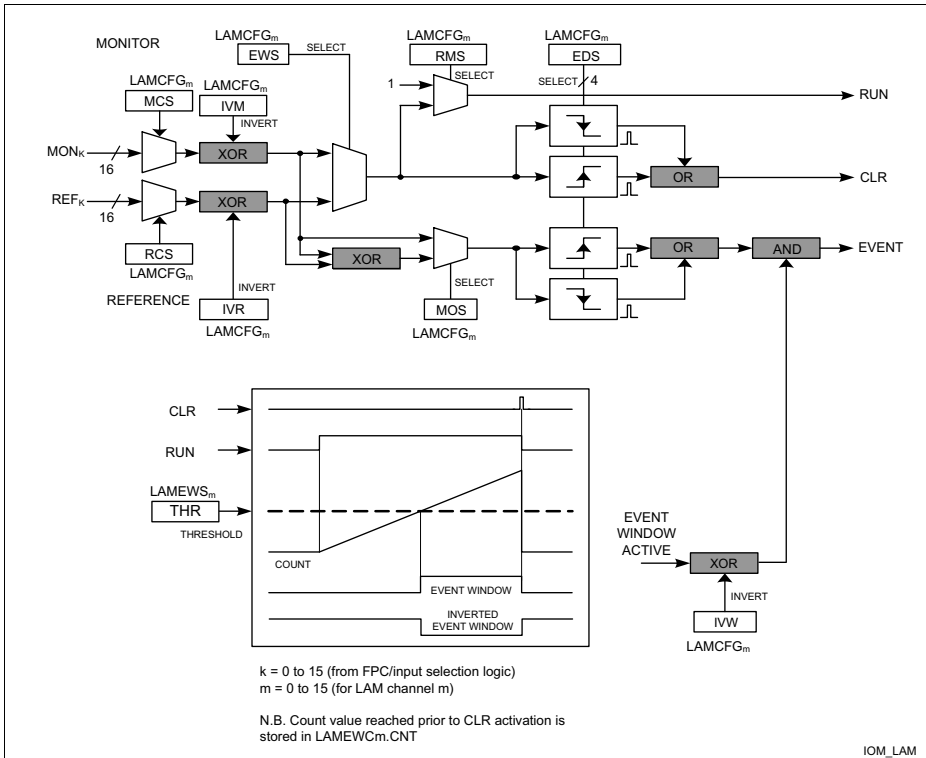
MONITOR

$LAMCFG_m$
EWS
SELECT

$LAMCFG_m$
RMS
SELECT

$LAMCFG_m$
EDS
SELECT 4

$LAMCFG_m$
MCS

$LAMCFG_m$
IVM
INVERT

1

RUN

$MON_K$
16
XOR

CLR
OR

$REF_K$
16
XOR

XOR

OR
AND
EVENT

RCS
$LAMCFG_m$

INVERT

REFERENCE
IVR
$LAMCFG_m$

SELECT
MOS
$LAMCFG_m$

CLR

RUN

$LAMEWS_m$
THR
THRESHOLD

COUNT

EVENT WINDOW

INVERTED
EVENT WINDOW

EVENT
WINDOW
ACTIVE
XOR
INVERT
IVW
$LAMCFG_m$

k = 0 to 15 (from FPC/input selection logic)
m = 0 to 15 (for LAM channel m)

N.B. Count value reached prior to CLR activation is stored in LAMEWCm.CNT

IOM_LAM